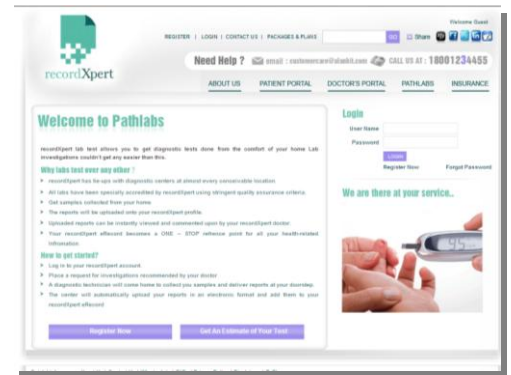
Welcome Guest

recordXpert

REGISTER | LOGIN | CONTACT US | PACKAGES & PLANS

GO

Share

Need Help ? email : customercare@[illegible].com CALL US AT : 18001234455

ABOUT US | PATIENT PORTAL | DOCTOR'S PORTAL | PATHLABS | INSURANCE

Welcome to Pathlabs

recordXpert lab test allows you to get diagnostic tests done from the comfort of your home Lab investigations couldn't get any easier than this.

Why labs test over any other ?

recordXpert has tie-ups with diagnostic centers at almost every conceivable location

All labs have been specially accredited by recordXpert using stringent quality assurance criteria

Get samples collected from your home

The reports will be uploaded onto your recordXpert profile

Uploaded reports can be instantly viewed and commented upon by your recordXpert doctor

Your recordXpert eRecord becomes a ONE – STOP reference point for all your health-related information

How to get started?

Log in to your recordXpert account

Place a request for investigations recommended by your doctor

A diagnostic technician will come home to collect you samples and deliver reports at your doorstep

The center will automatically upload your reports in an electronic format and add them to your recordXpert eRecord

Register Now

Get An Estimate of Your Test

Login

User Name

Password

Login

Register Now

Forgot Password

We are there at your service..